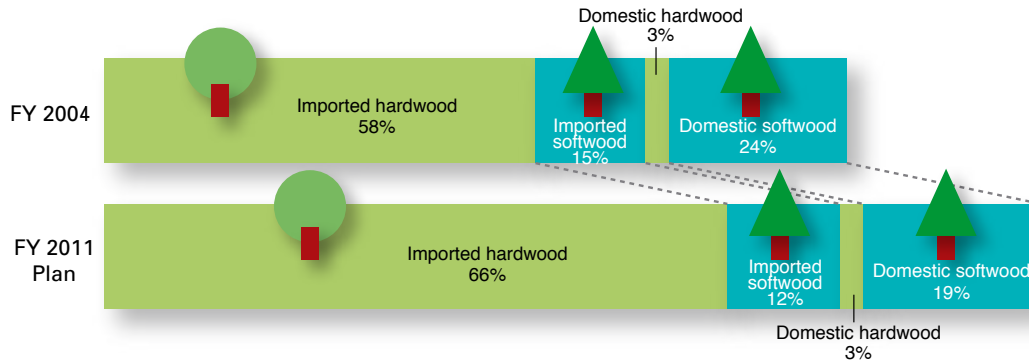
Domestic hardwood
3%

FY 2004

Imported hardwood
58%

Imported softwood
15%

Domestic softwood
24%

FY 2011 Plan

Imported hardwood
66%

Imported softwood
12%

Domestic softwood
19%

Domestic hardwood
3%